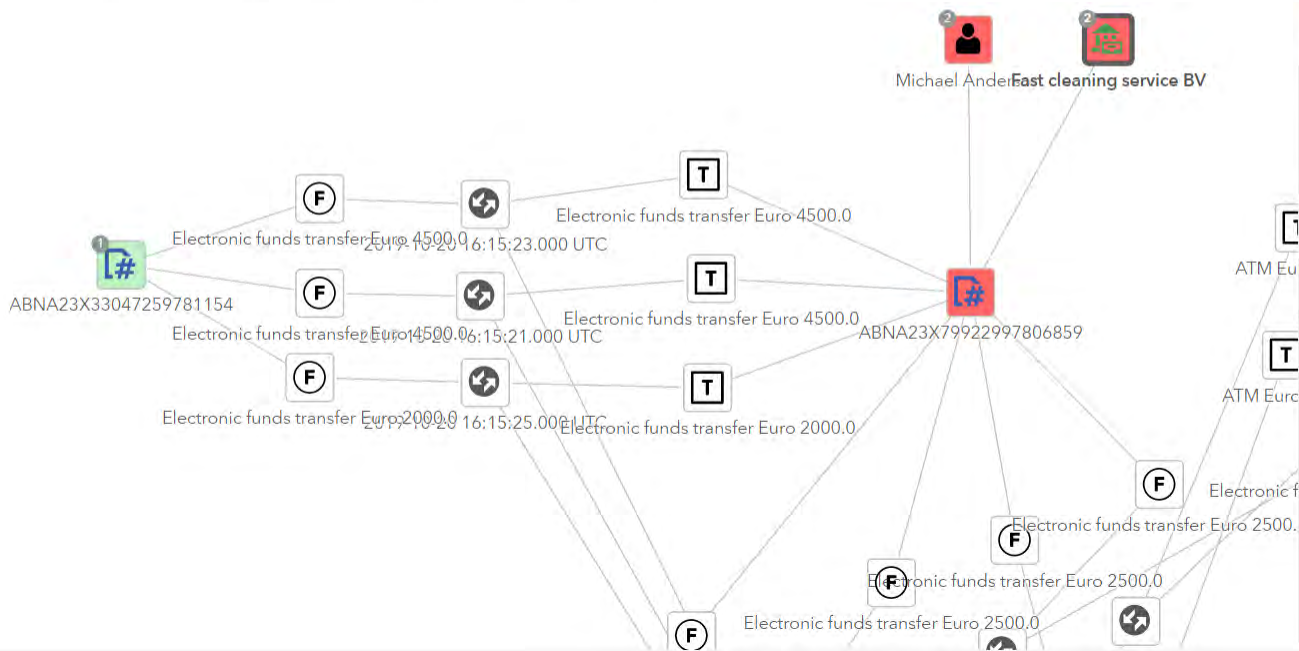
2
Michael Ander
2
East cleaning service BV

F
Electronic funds transfer Euro 4500.0
2019-10-20 16:15:23.000 UTC
T
Electronic funds transfer Euro 4500.0

1
ABNA23X33047259781154

F
Electronic funds transfer Euro 4500.0
2019-10-20 16:15:21.000 UTC
T
Electronic funds transfer Euro 4500.0

ABNA23X79922997806859

F
Electronic funds transfer Euro 2000.0
2019-10-20 16:15:25.000 UTC
T
Electronic funds transfer Euro 2000.0

T
ATM Eu
T
ATM Eu

F
Electronic fu
Electronic funds transfer Euro 2500.
F
Electronic funds transfer Euro 2500.0
F
Electronic funds transfer Euro 2500.0
F